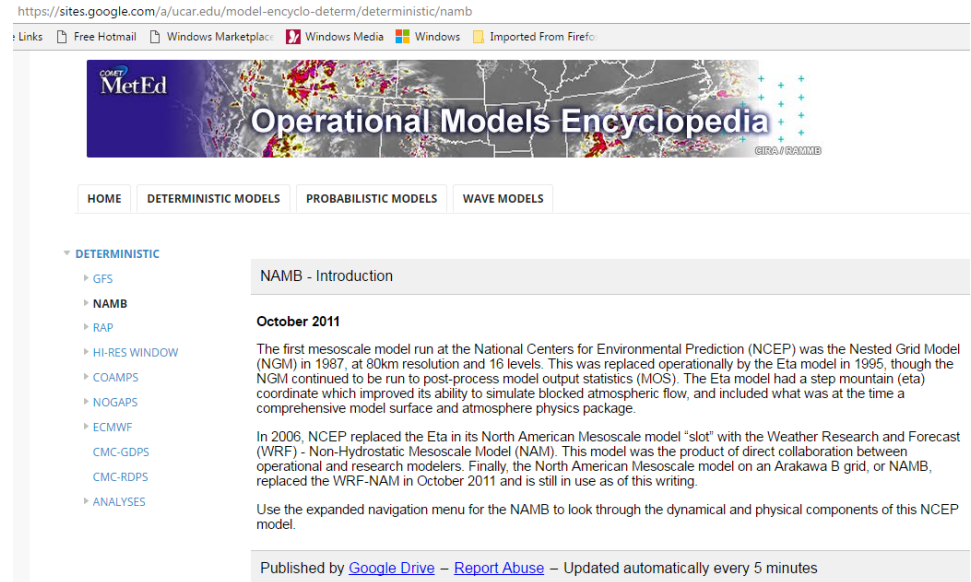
https://sites.google.com/a/ucar.edu/model-encyclo-determ/deterministic/namb

Links Free Hotmail Windows Marketplace Windows Media Windows Imported From Firefo

COMET MetEd

Operational Models Encyclopedia

CIRA / RAMMB

HOME DETERMINISTIC MODELS PROBABILISTIC MODELS WAVE MODELS

DETERMINISTIC
GFS
NAMB
RAP
HI-RES WINDOW
COAMPS
NOGAPS
ECMWF
CMC-GDPS
CMC-RDPS
ANALYSES

NAMB - Introduction

October 2011

The first mesoscale model run at the National Centers for Environmental Prediction (NCEP) was the Nested Grid Model (NGM) in 1987, at 80km resolution and 16 levels. This was replaced operationally by the Eta model in 1995, though the NGM continued to be run to post-process model output statistics (MOS). The Eta model had a step mountain (eta) coordinate which improved its ability to simulate blocked atmospheric flow, and included what was at the time a comprehensive model surface and atmosphere physics package.

In 2006, NCEP replaced the Eta in its North American Mesoscale model “slot” with the Weather Research and Forecast (WRF) - Non-Hydrostatic Mesoscale Model (NAM). This model was the product of direct collaboration between operational and research modelers. Finally, the North American Mesoscale model on an Arakawa B grid, or NAMB, replaced the WRF-NAM in October 2011 and is still in use as of this writing.

Use the expanded navigation menu for the NAMB to look through the dynamical and physical components of this NCEP model.

Published by Google Drive – Report Abuse – Updated automatically every 5 minutes